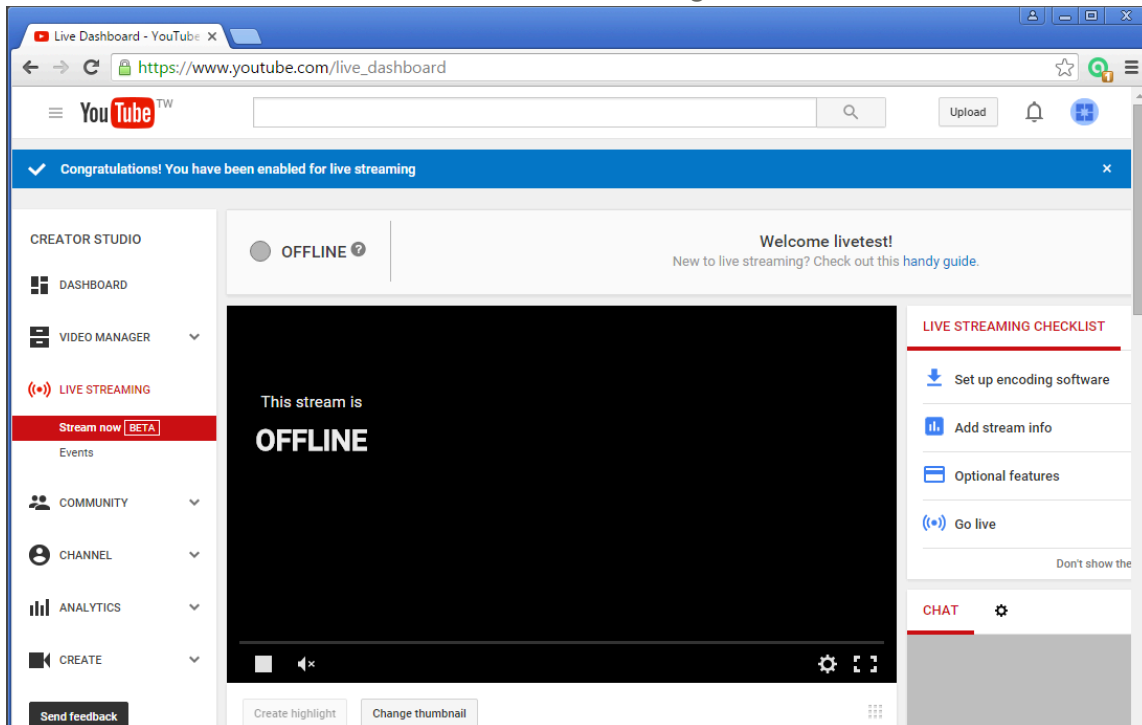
Live Dashboard - YouTube ×

https://www.youtube.com/live_dashboard

YouTube TW

Upload

Congratulations! You have been enabled for live streaming ×

CREATOR STUDIO

DASHBOARD

VIDEO MANAGER

LIVE STREAMING

Stream now BETA

Events

COMMUNITY

CHANNEL

ANALYTICS

CREATE

Send feedback

OFFLINE ?

Welcome livetest!

New to live streaming? Check out this handy guide.

This stream is

OFFLINE

Create highlight

Change thumbnail

LIVE STREAMING CHECKLIST

Set up encoding software

Add stream info

Optional features

Go live

Don't show the

CHAT